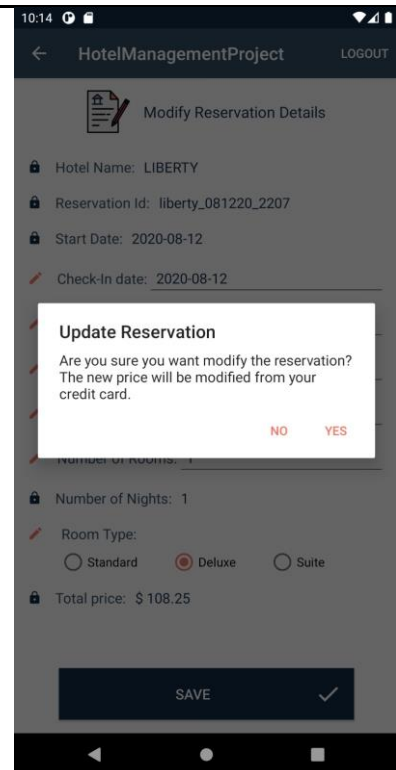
10:14

HotelManagementProject LOGOUT

Modify Reservation Details

Hotel Name: LIBERTY

Reservation Id: liberty_081220_2207

Start Date: 2020-08-12

Check-In date: 2020-08-12

Update Reservation

Are you sure you want modify the reservation? The new price will be modified from your credit card.

NO YES

Number of Rooms: 1

Number of Nights: 1

Room Type:

Standard Deluxe Suite

Total price: $ 108.25

SAVE